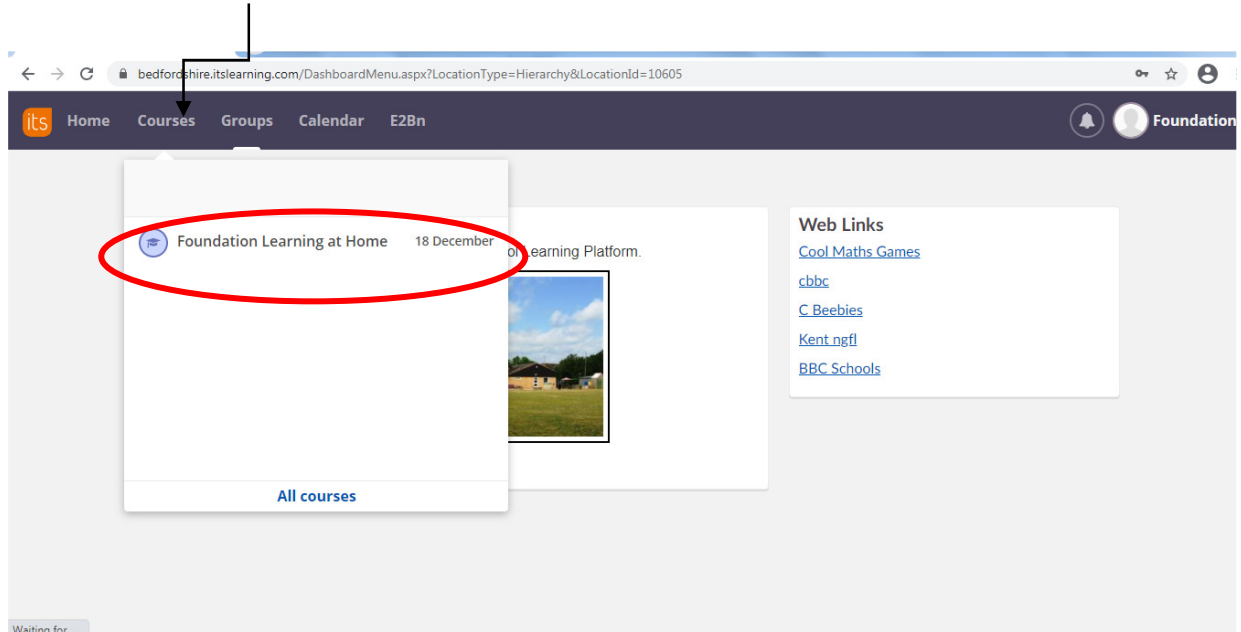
bedfordshire.itslearning.com/DashboardMenu.aspx?LocationType=Hierarchy&LocationId=10605

its Home Courses Groups Calendar E2Bn

Foundation

Foundation Learning at Home 18 December

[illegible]ol Learning Platform.

All courses

Web Links

Cool Maths Games

cbbc

C Beebies

Kent ngfl

BBC Schools

Waiting for...